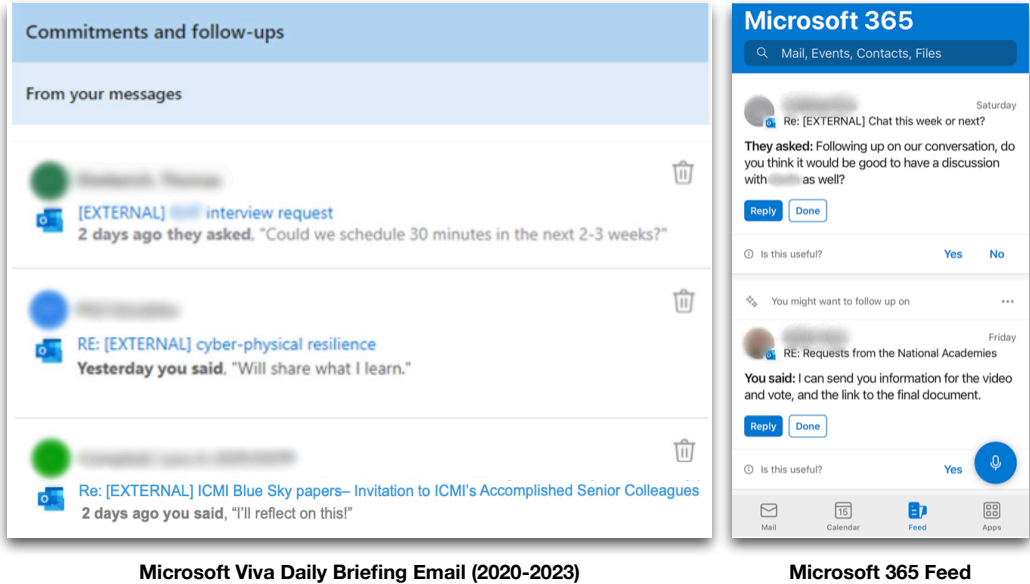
Commitments and follow-ups

From your messages

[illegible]

[EXTERNAL] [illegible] interview request

**2 days ago they asked**, "Could we schedule 30 minutes in the next 2-3 weeks?"

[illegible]

RE: [EXTERNAL] cyber-physical resilience

**Yesterday you said**, "Will share what I learn."

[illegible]

Re: [EXTERNAL] ICMI Blue Sky papers– Invitation to ICMI's Accomplished Senior Colleagues

**2 days ago you said**, "I'll reflect on this!"

Microsoft Viva Daily Briefing Email (2020-2023)

Microsoft 365

Mail, Events, Contacts, Files

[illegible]

Saturday

Re: [EXTERNAL] Chat this week or next?

**They asked:** Following up on our conversation, do you think it would be good to have a discussion with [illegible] as well?

Reply Done

Is this useful? Yes No

You might want to follow up on

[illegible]

Friday

RE: Requests from the National Academies

**You said:** I can send you information for the video and vote, and the link to the final document.

Reply Done

Is this useful? Yes

Mail 15 Calendar Feed Apps

Microsoft 365 Feed